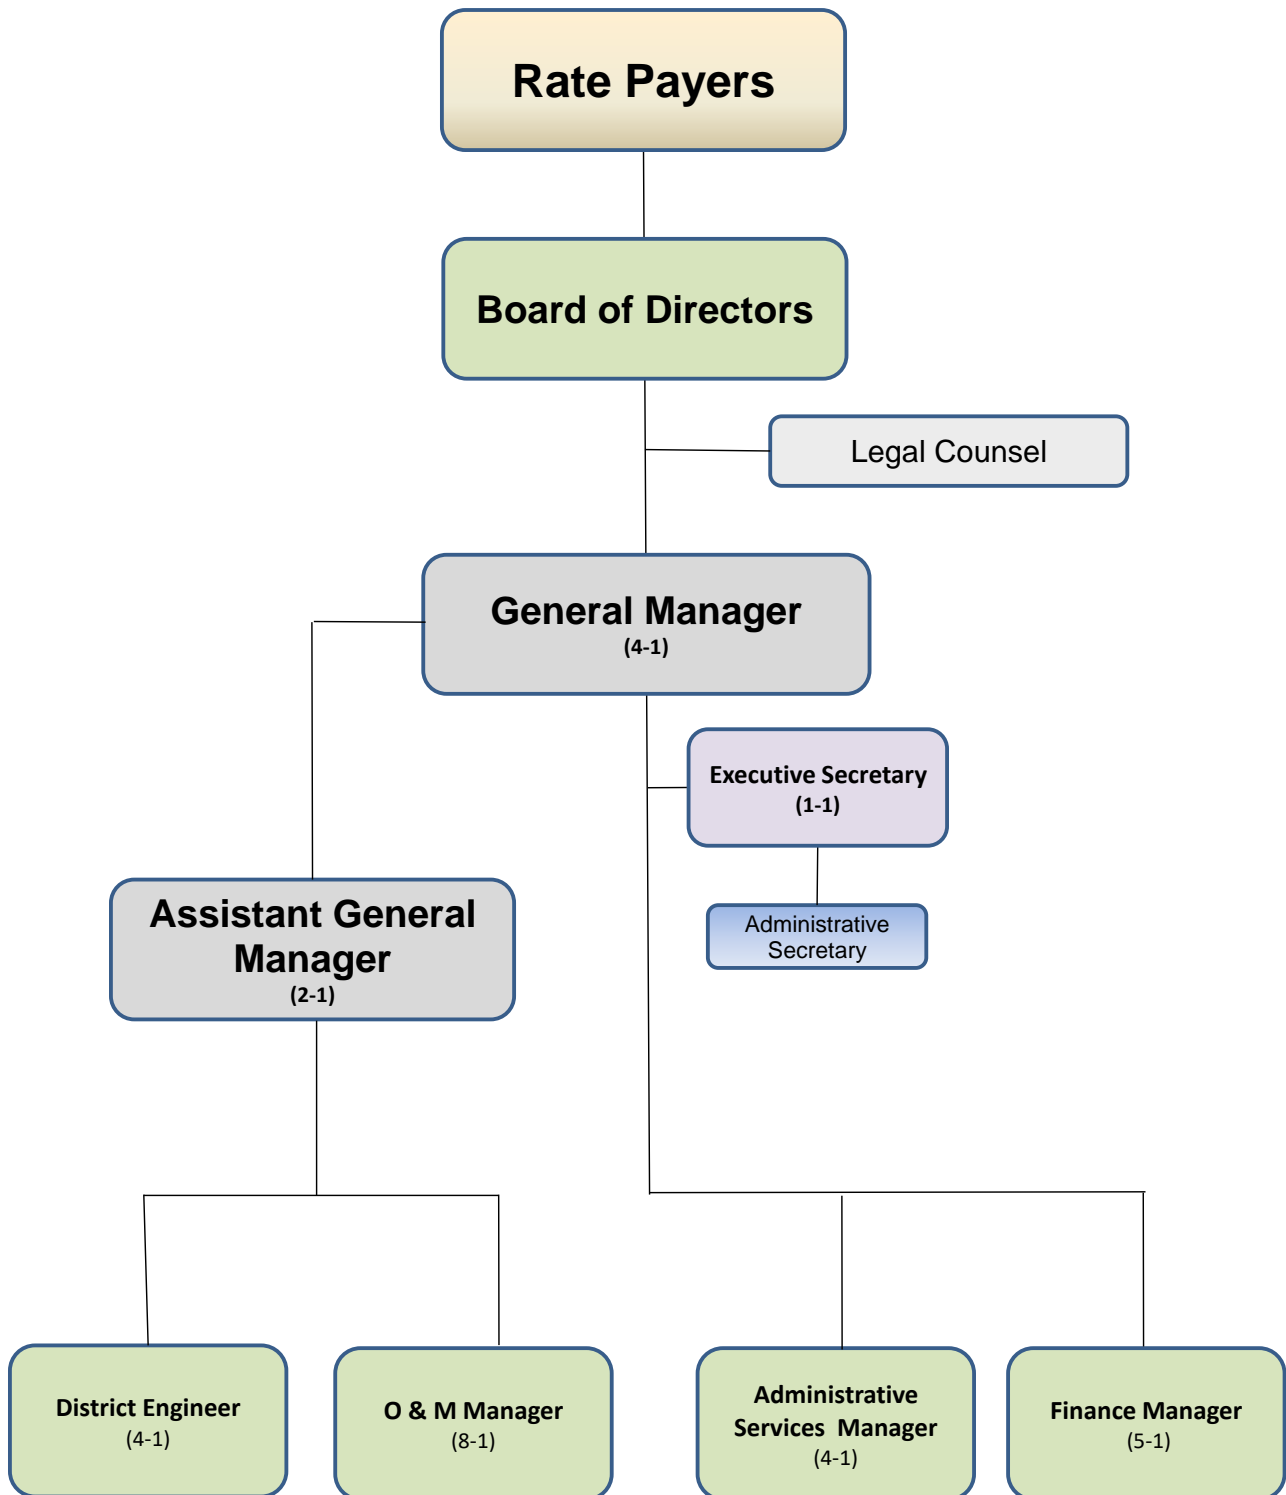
Rate Payers

Board of Directors

Legal Counsel

General Manager
(4-1)

Executive Secretary
(1-1)

Administrative Secretary

Assistant General Manager
(2-1)

District Engineer
(4-1)

O & M Manager
(8-1)

Administrative Services Manager
(4-1)

Finance Manager
(5-1)